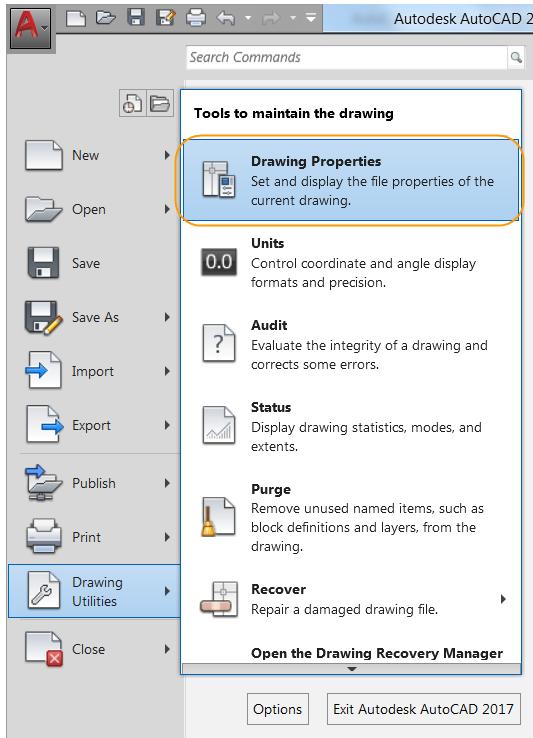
Autodesk AutoCAD 2

Search Commands

New

Open

Save

Save As

Import

Export

Publish

Print

Drawing Utilities

Close

Tools to maintain the drawing

Drawing Properties
Set and display the file properties of the current drawing.

Units
0.0
Control coordinate and angle display formats and precision.

Audit
?
Evaluate the integrity of a drawing and corrects some errors.

Status
Display drawing statistics, modes, and extents.

Purge
Remove unused named items, such as block definitions and layers, from the drawing.

Recover
Repair a damaged drawing file.

Open the Drawing Recovery Manager

Options

Exit Autodesk AutoCAD 2017